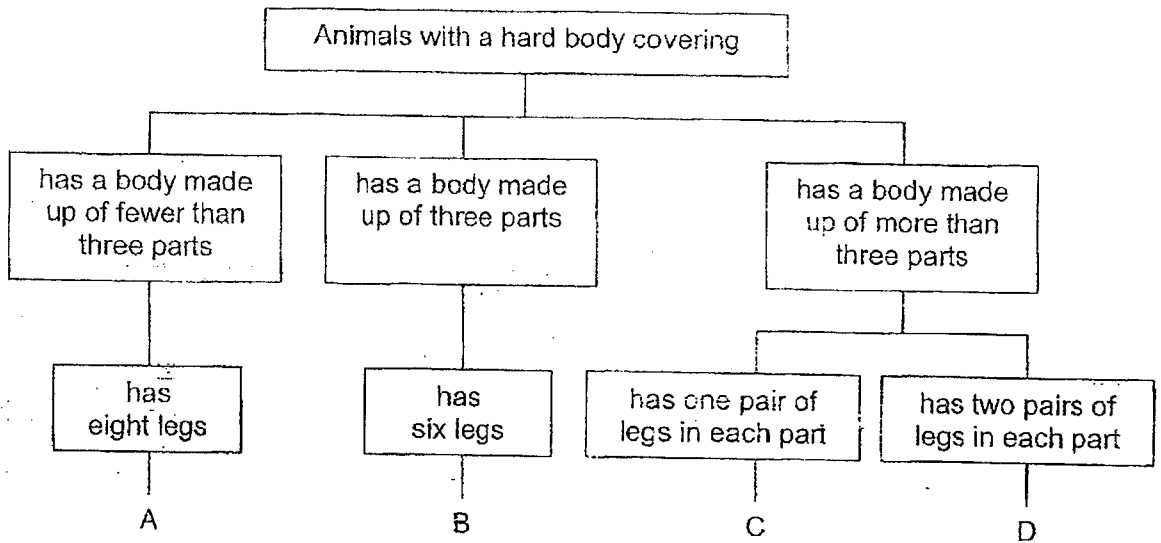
Animals with a hard body covering

has a body made up of fewer than three parts

has eight legs

A

has a body made up of three parts

has six legs

B

has a body made up of more than three parts

has one pair of legs in each part

C

has two pairs of legs in each part

D